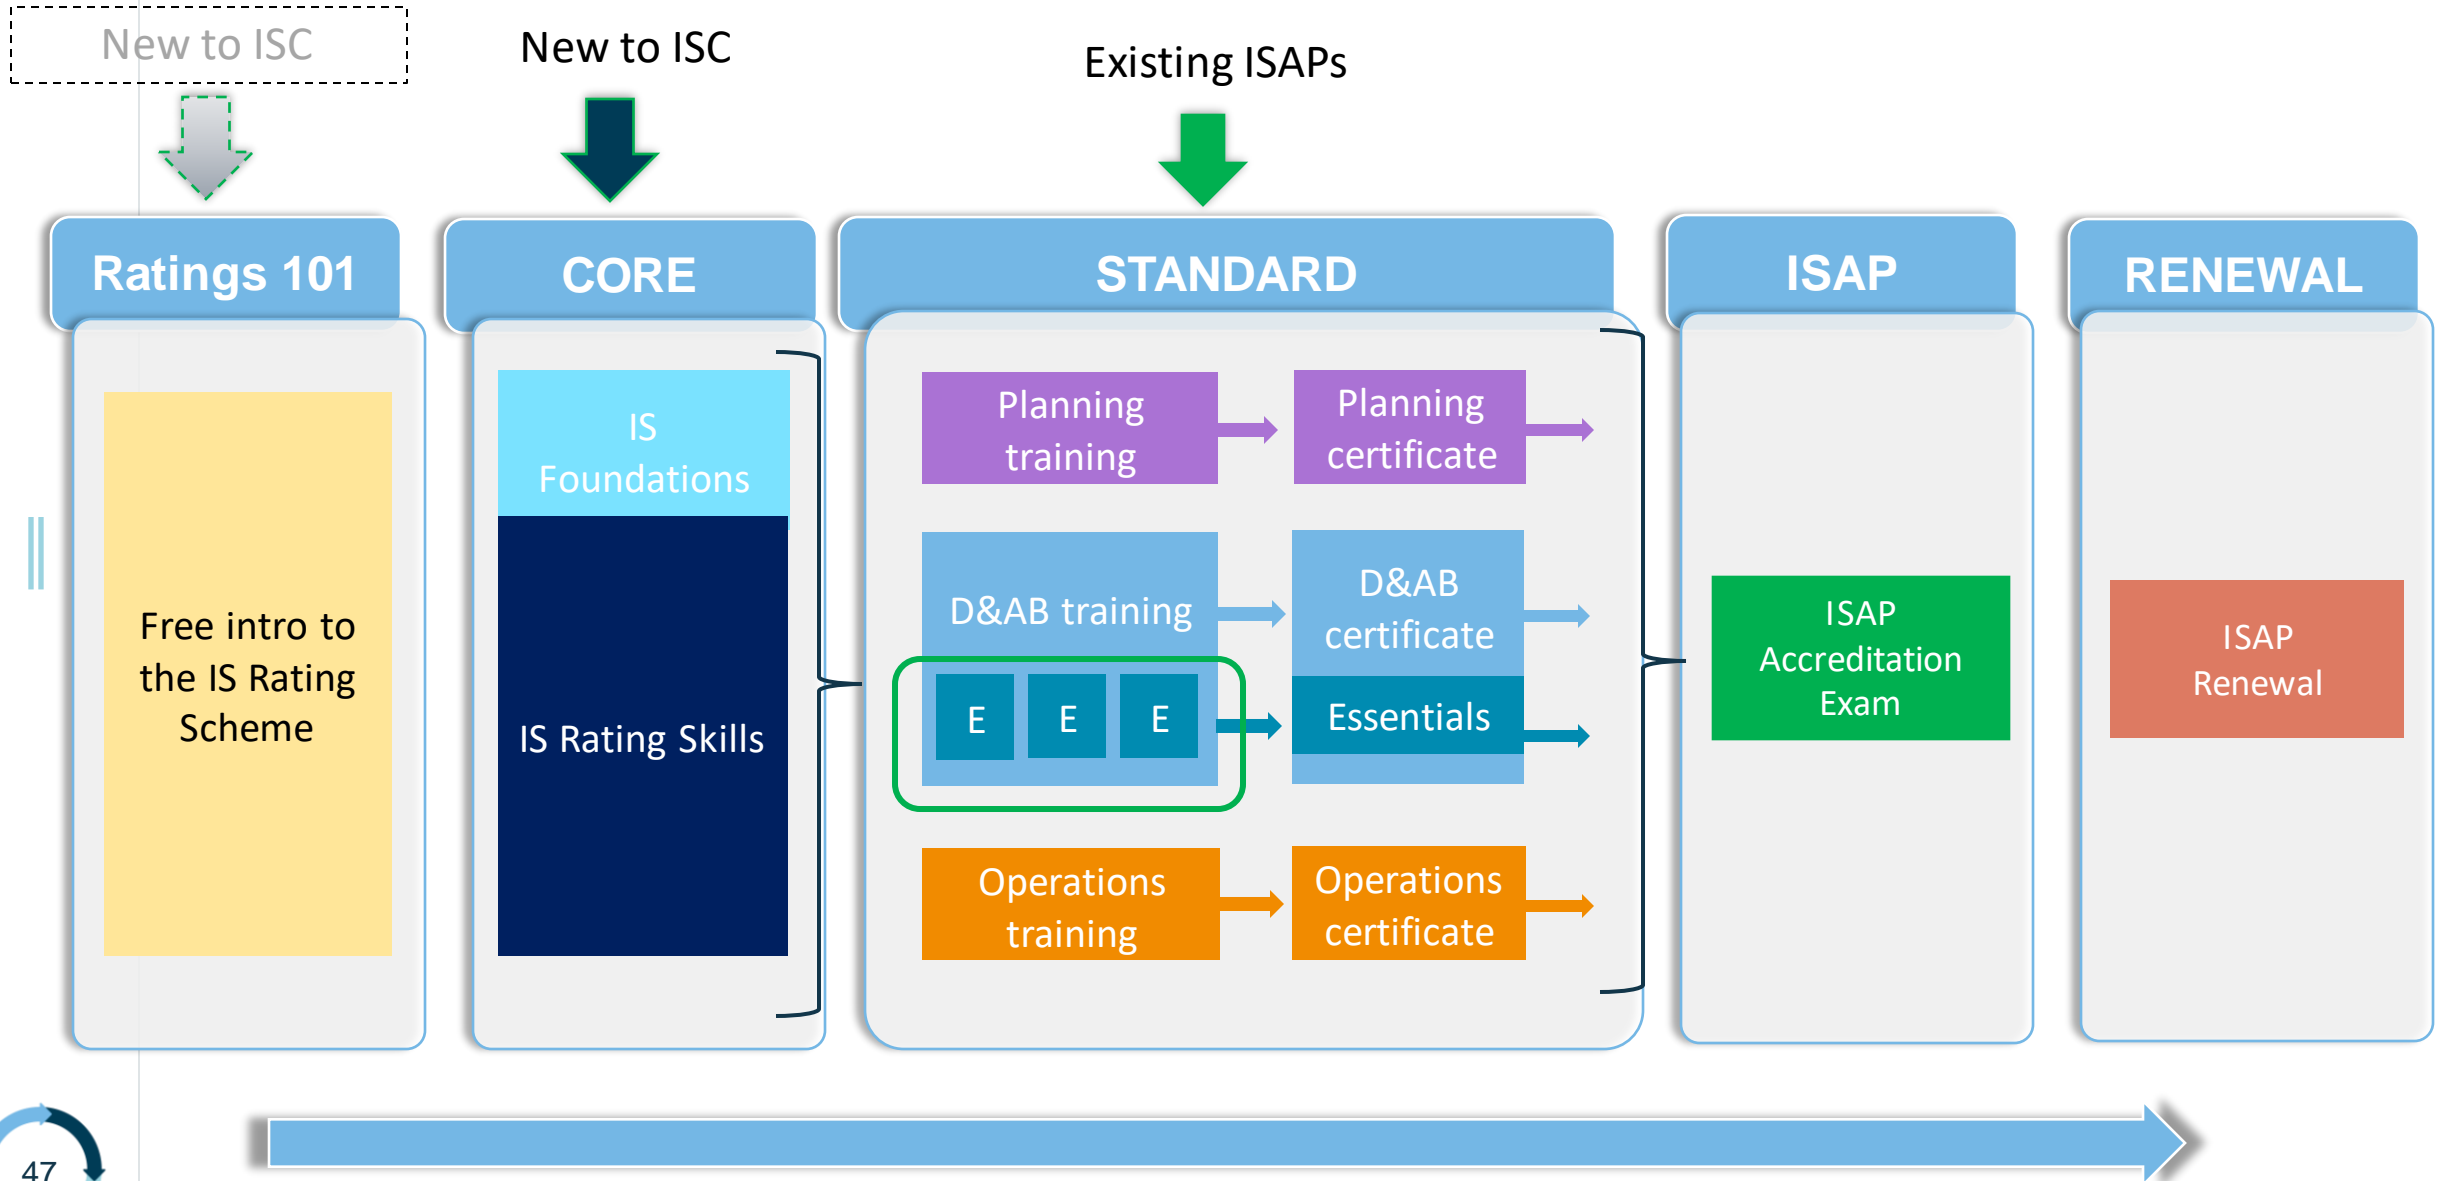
New to ISC

New to ISC

Existing ISAPs

Ratings 101

Free intro to the IS Rating Scheme

CORE

IS Foundations

IS Rating Skills

STANDARD

Planning training

Planning certificate

D&AB training

D&AB certificate

E E E

Essentials

Operations training

Operations certificate

ISAP

ISAP Accreditation Exam

RENEWAL

ISAP Renewal

47